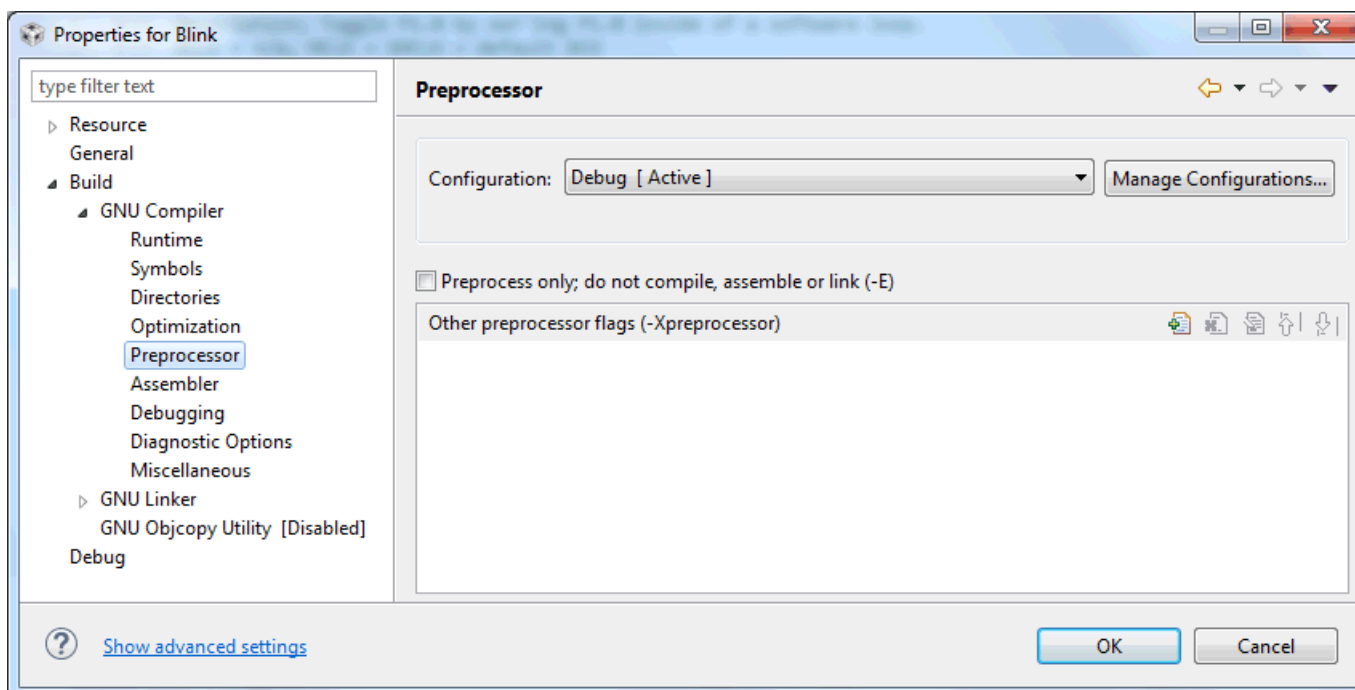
Properties for Blink

type filter text

Resource
General
Build
GNU Compiler
Runtime
Symbols
Directories
Optimization
Preprocessor
Assembler
Debugging
Diagnostic Options
Miscellaneous
GNU Linker
GNU Objcopy Utility [Disabled]
Debug

Preprocessor

Configuration: Debug [ Active ]
Manage Configurations...

Preprocess only; do not compile, assemble or link (-E)

Other preprocessor flags (-Xpreprocessor)

Show advanced settings

OK
Cancel